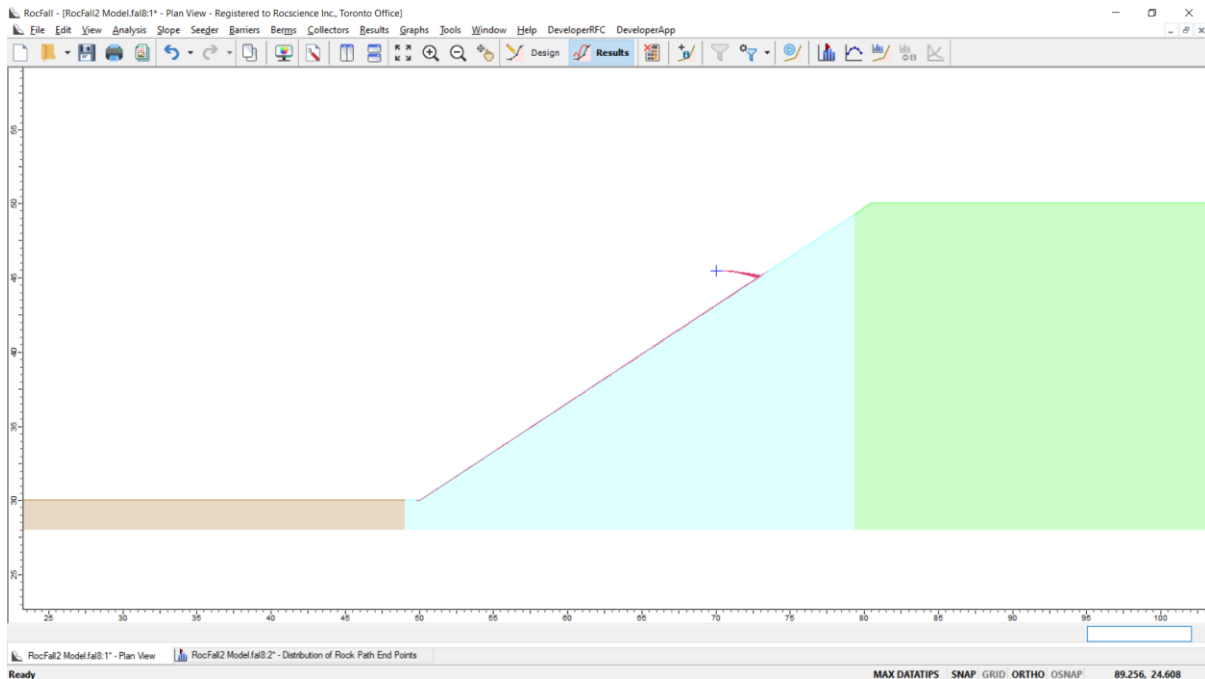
RocFall - [RocFall2 Model.fal8:1* - Plan View - Registered to Rocscience Inc., Toronto Office]

File Edit View Analysis Slope Seeder Barriers Berms Collectors Results Graphs Tools Window Help DeveloperRFC DeveloperApp

Design Results

55
50
45
40
35
30
25

25 30 35 40 45 50 55 60 65 70 75 80 85 90 95 100

RocFall2 Model.fal8:1* - Plan View
RocFall2 Model.fal8:2* - Distribution of Rock Path End Points

Ready
MAX DATATIPS SNAP GRID ORTHO OSNAP 89.256, 24.608